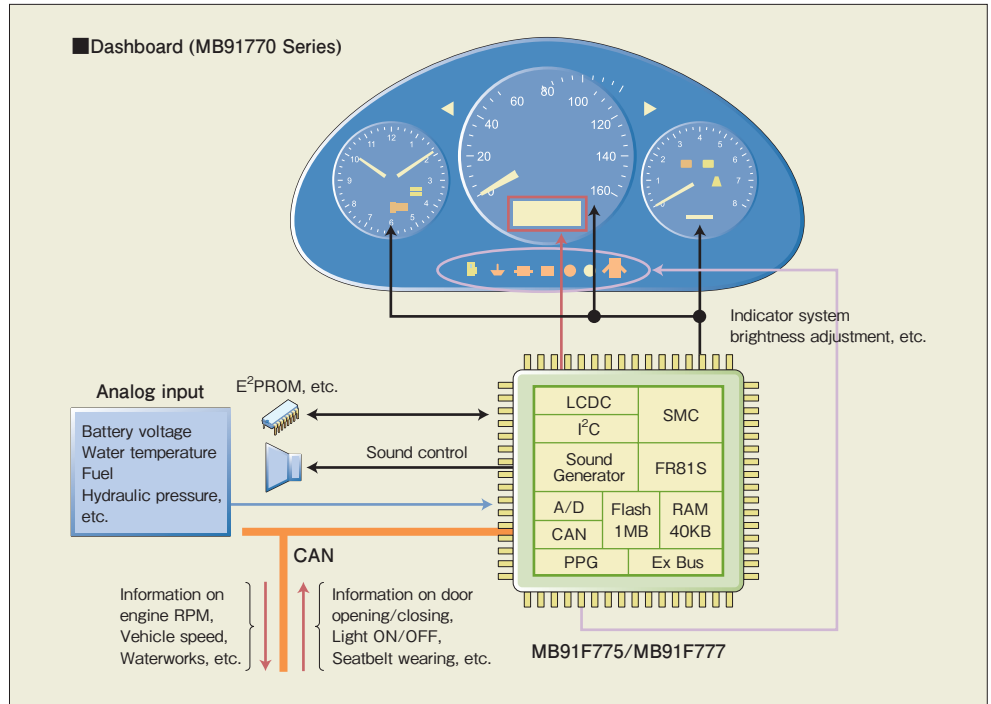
■Dashboard (MB91770 Series)

80
60
100
40
120
20
140
0
160

12
1
11
2
10
3
9
4
8
5
7
6

5
4
6
3
7
1
0
8

Indicator system brightness adjustment, etc.

Analog input

Battery voltage
Water temperature
Fuel
Hydraulic pressure, etc.

E$^2$PROM, etc.

Sound control

| LCDC | SMC |
|---|---|
| I$^2$C | |
| Sound Generator | FR81S |
| A/D | Flash 1MB | RAM 40KB |
| CAN | | |
| PPG | Ex Bus |

CAN

Information on engine RPM, Vehicle speed, Waterworks, etc.

Information on door opening/closing, Light ON/OFF, Seatbelt wearing, etc.

MB91F775/MB91F777